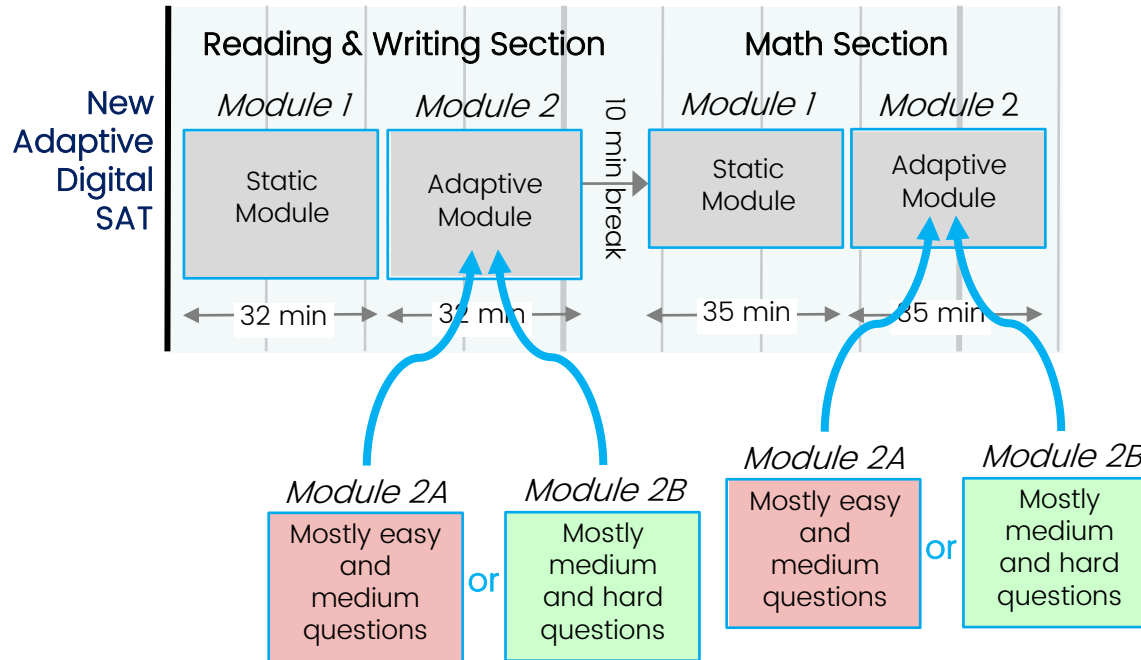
New Adaptive Digital SAT

Reading & Writing Section

Module 1

Static Module

32 min

Module 2

Adaptive Module

32 min

10 min break

Math Section

Module 1

Static Module

35 min

Module 2

Adaptive Module

35 min

Module 2A

Mostly easy and medium questions

or

Module 2B

Mostly medium and hard questions

Module 2A

Mostly easy and medium questions

or

Module 2B

Mostly medium and hard questions